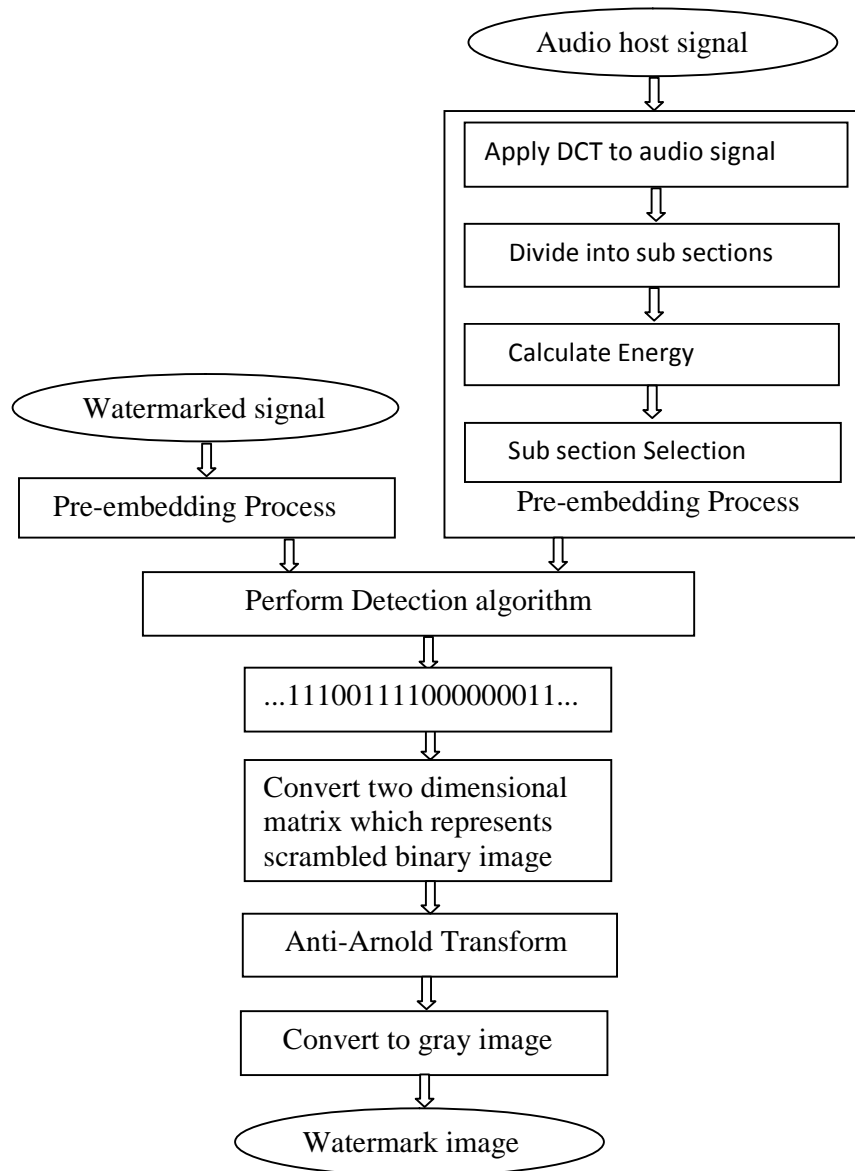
Audio host signal

Apply DCT to audio signal

Divide into sub sections

Calculate Energy

Sub section Selection

Pre-embedding Process

Watermarked signal

Pre-embedding Process

Perform Detection algorithm

...111001111000000011...

Convert two dimensional matrix which represents scrambled binary image

Anti-Arnold Transform

Convert to gray image

Watermark image